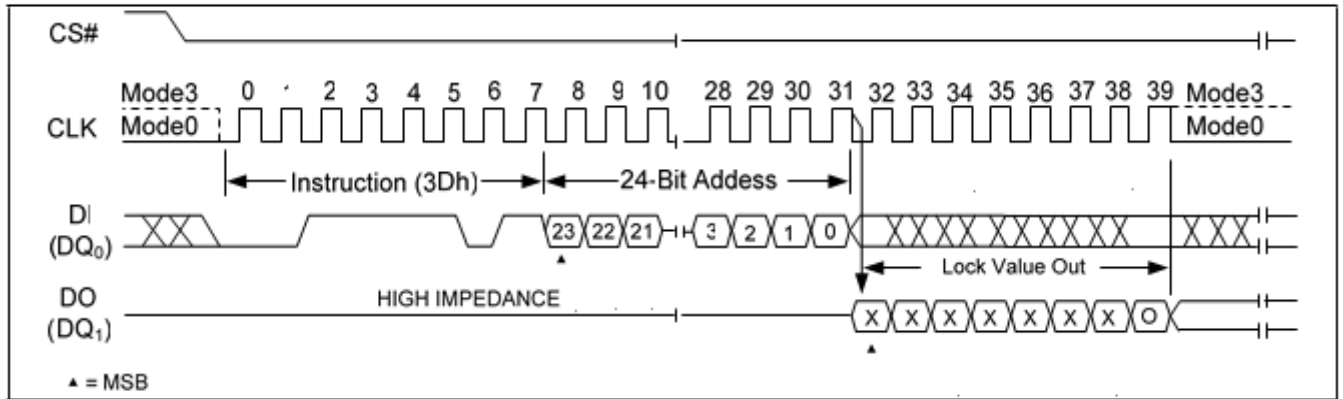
CS#

Mode3 0 ' 2 3 4 5 6 7 8 9 10 28 29 30 31 32 33 34 35 36 37 38 39 Mode3

CLK Mode0 Mode0

Instruction (3Dh)

24-Bit Addess

DI
$(DQ_0)$

23 22 21 3 2 1 0

Lock Value Out

DO
$(DQ_1)$

HIGH IMPEDANCE

X X X X X X X O

▲ = MSB